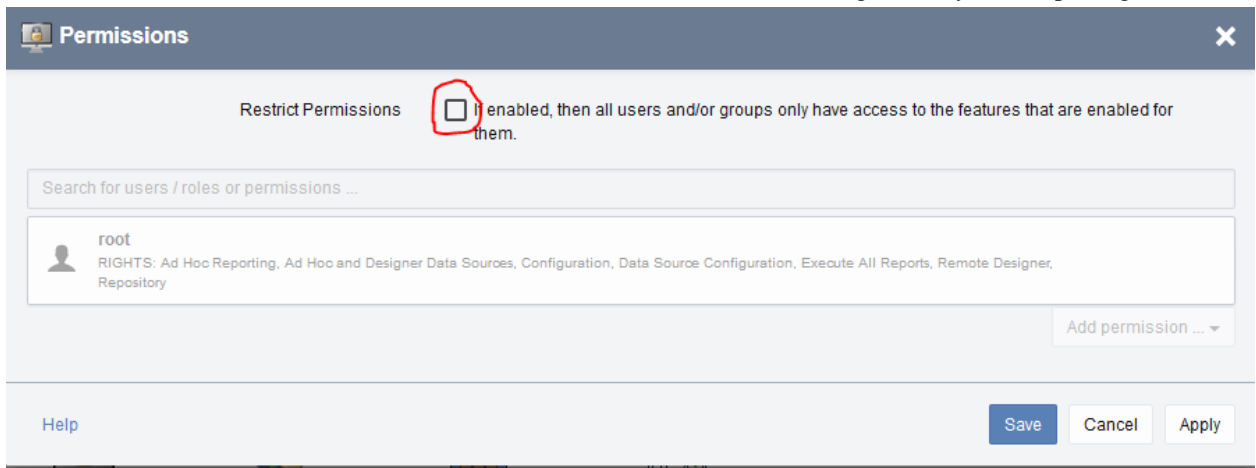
Permissions

Restrict Permissions If enabled, then all users and/or groups only have access to the features that are enabled for them.

Search for users / roles or permissions ...

root
RIGHTS: Ad Hoc Reporting, Ad Hoc and Designer Data Sources, Configuration, Data Source Configuration, Execute All Reports, Remote Designer, Repository

Add permission ...

Help

Save Cancel Apply